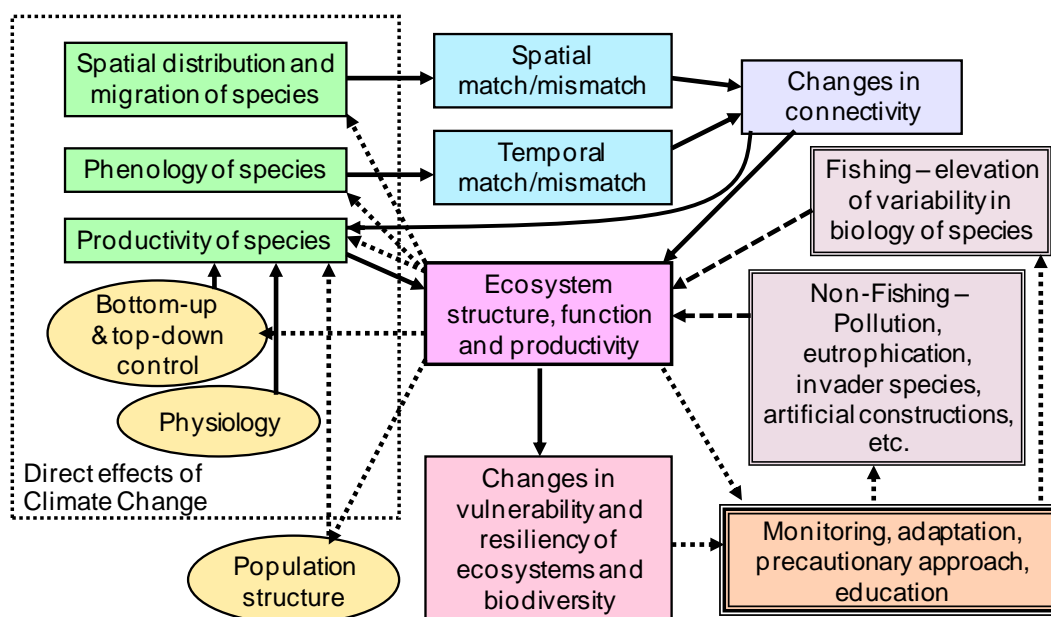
Spatial distribution and migration of species

Phenology of species

Productivity of species

Bottom-up & top-down control

Physiology

Direct effects of Climate Change

Population structure

Spatial match/mismatch

Temporal match/mismatch

Changes in connectivity

Fishing – elevation of variability in biology of species

Ecosystem structure, function and productivity

Non-Fishing – Pollution, eutrophication, invader species, artificial constructions, etc.

Changes in vulnerability and resiliency of ecosystems and biodiversity

Monitoring, adaptation, precautionary approach, education